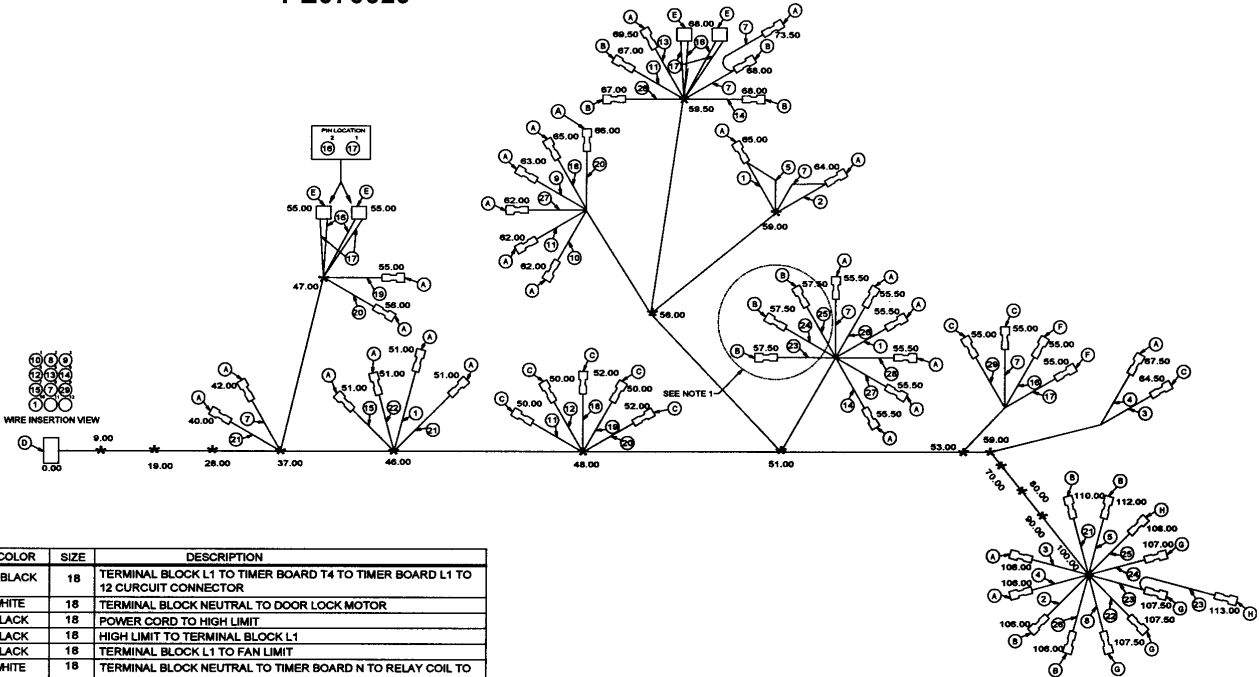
P2070020 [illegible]

PIN LOCATION
2 1
16 17

E 55.00 16 E 55.00 17
47.00
55.00 A
19
56.00
20 A

A 69.50 13 E 68.00 E 7 A 73.50
B 67.00 11 17 19 B
68.00
67.00 29 7 68.00 B
A B 59.50 14

A 65.00 66.00
A 63.00 9 18 20
A 62.00 27
62.00 11 10
A 62.00
A

A 65.00
1 5 7 64.00 A
2
59.00

56.00

B 57.50 A 55.50
B 57.50 24 25 7 26 55.50 A
55.50 A
B 57.50 23 1 55.50 A
28 55.50 A
14 27 55.50
A
SEE NOTE 1

C 55.00 C 55.00 F
29 7 55.00 F
16 17
A 67.50 64.50 C
4 3

10 8 9
12 13 14
15 7 29
1
WIRE INSERTION VIEW

D 0.00 9.00 19.00 28.00 37.00 46.00 48.00 51.00 53.00 59.00

A 42.00
A 40.00 7
21

A 51.00 A 51.00 A 51.00 A
15 22 1 21

C 50.00 C 52.00 C 50.00 C
C 50.00 11 12 16 52.00 C
18 29

70.00 80.00 90.00 100.00

B 110.00 B 112.00 H 108.00
A 108.00 3 21 5 107.00 G
108.00 4 25
A 2 24
106.00 26 8 22 23 107.50 G 107.50 23 113.00 H
B 106.00 107.50 G
B G

| COLOR | SIZE | DESCRIPTION |
|---|---|---|
| BLACK | 18 | TERMINAL BLOCK L1 TO TIMER BOARD T4 TO TIMER BOARD L1 TO 12 CURCUIT CONNECTOR |
| WHITE | 18 | TERMINAL BLOCK NEUTRAL TO DOOR LOCK MOTOR |
| LACK | 18 | POWER CORD TO HIGH LIMIT |
| LACK | 18 | HIGH LIMIT TO TERMINAL BLOCK L1 |
| LACK | 18 | TERMINAL BLOCK L1 TO FAN LIMIT |
| WHITE | 18 | TERMINAL BLOCK NEUTRAL TO TIMER BOARD N TO RELAY COIL TO |